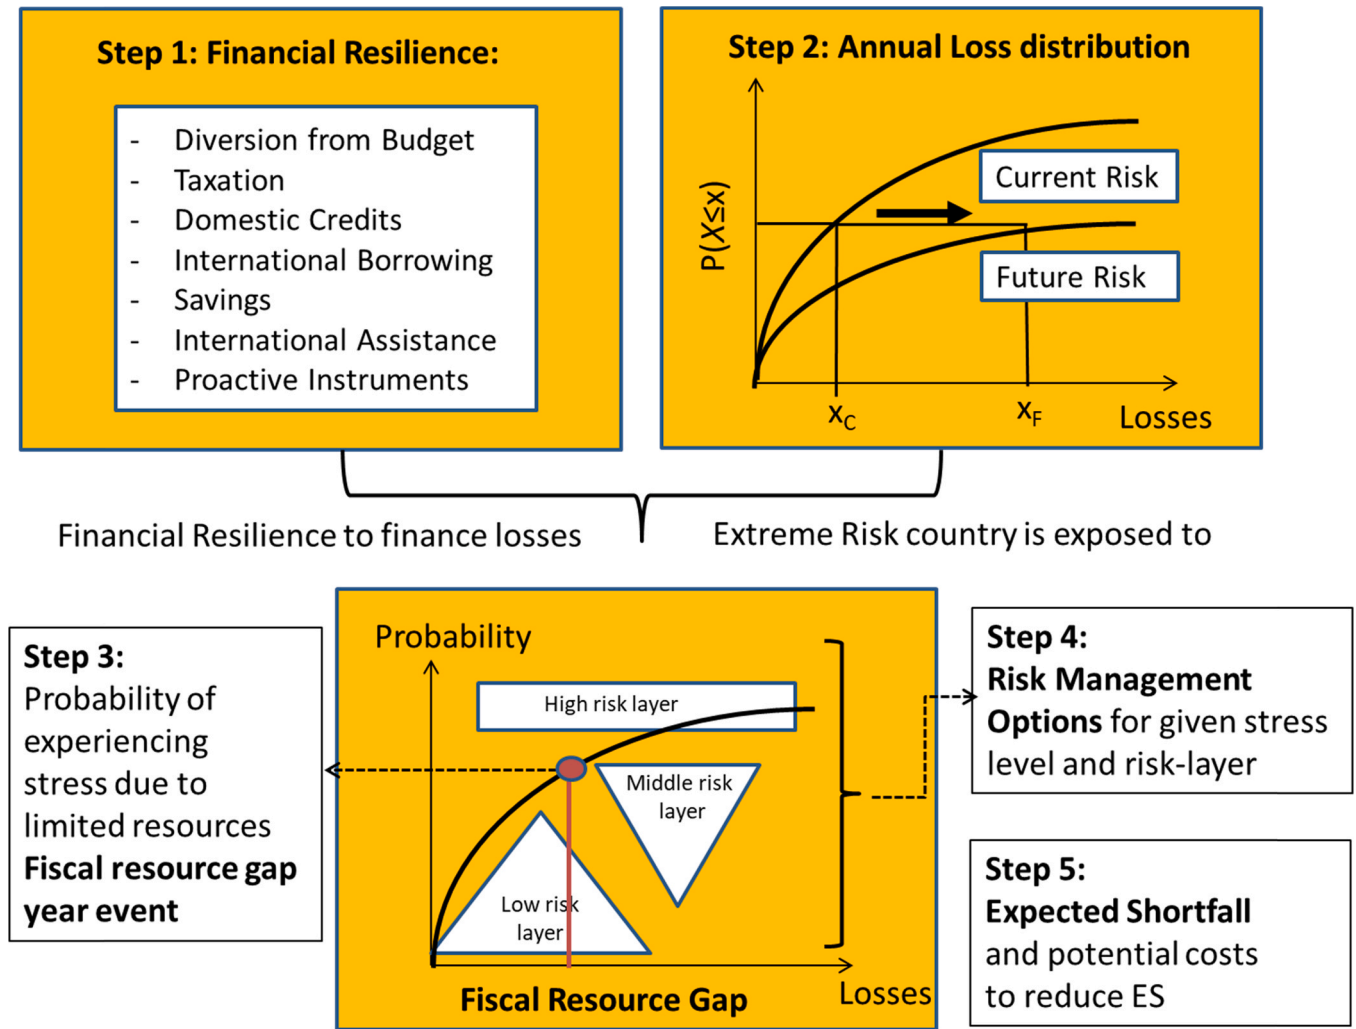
Step 1: Financial Resilience:

- Diversion from Budget
- Taxation
- Domestic Credits
- International Borrowing
- Savings
- International Assistance
- Proactive Instruments

Step 2: Annual Loss distribution

$P(X \leq x)$

Current Risk

Future Risk

$x_C$

$x_F$

Losses

Financial Resilience to finance losses

Extreme Risk country is exposed to

Step 3:
Probability of experiencing stress due to limited resources
Fiscal resource gap year event

Probability

High risk layer

Middle risk layer

Low risk layer

Fiscal Resource Gap

Losses

Step 4:
Risk Management Options for given stress level and risk-layer

Step 5:
Expected Shortfall and potential costs to reduce ES